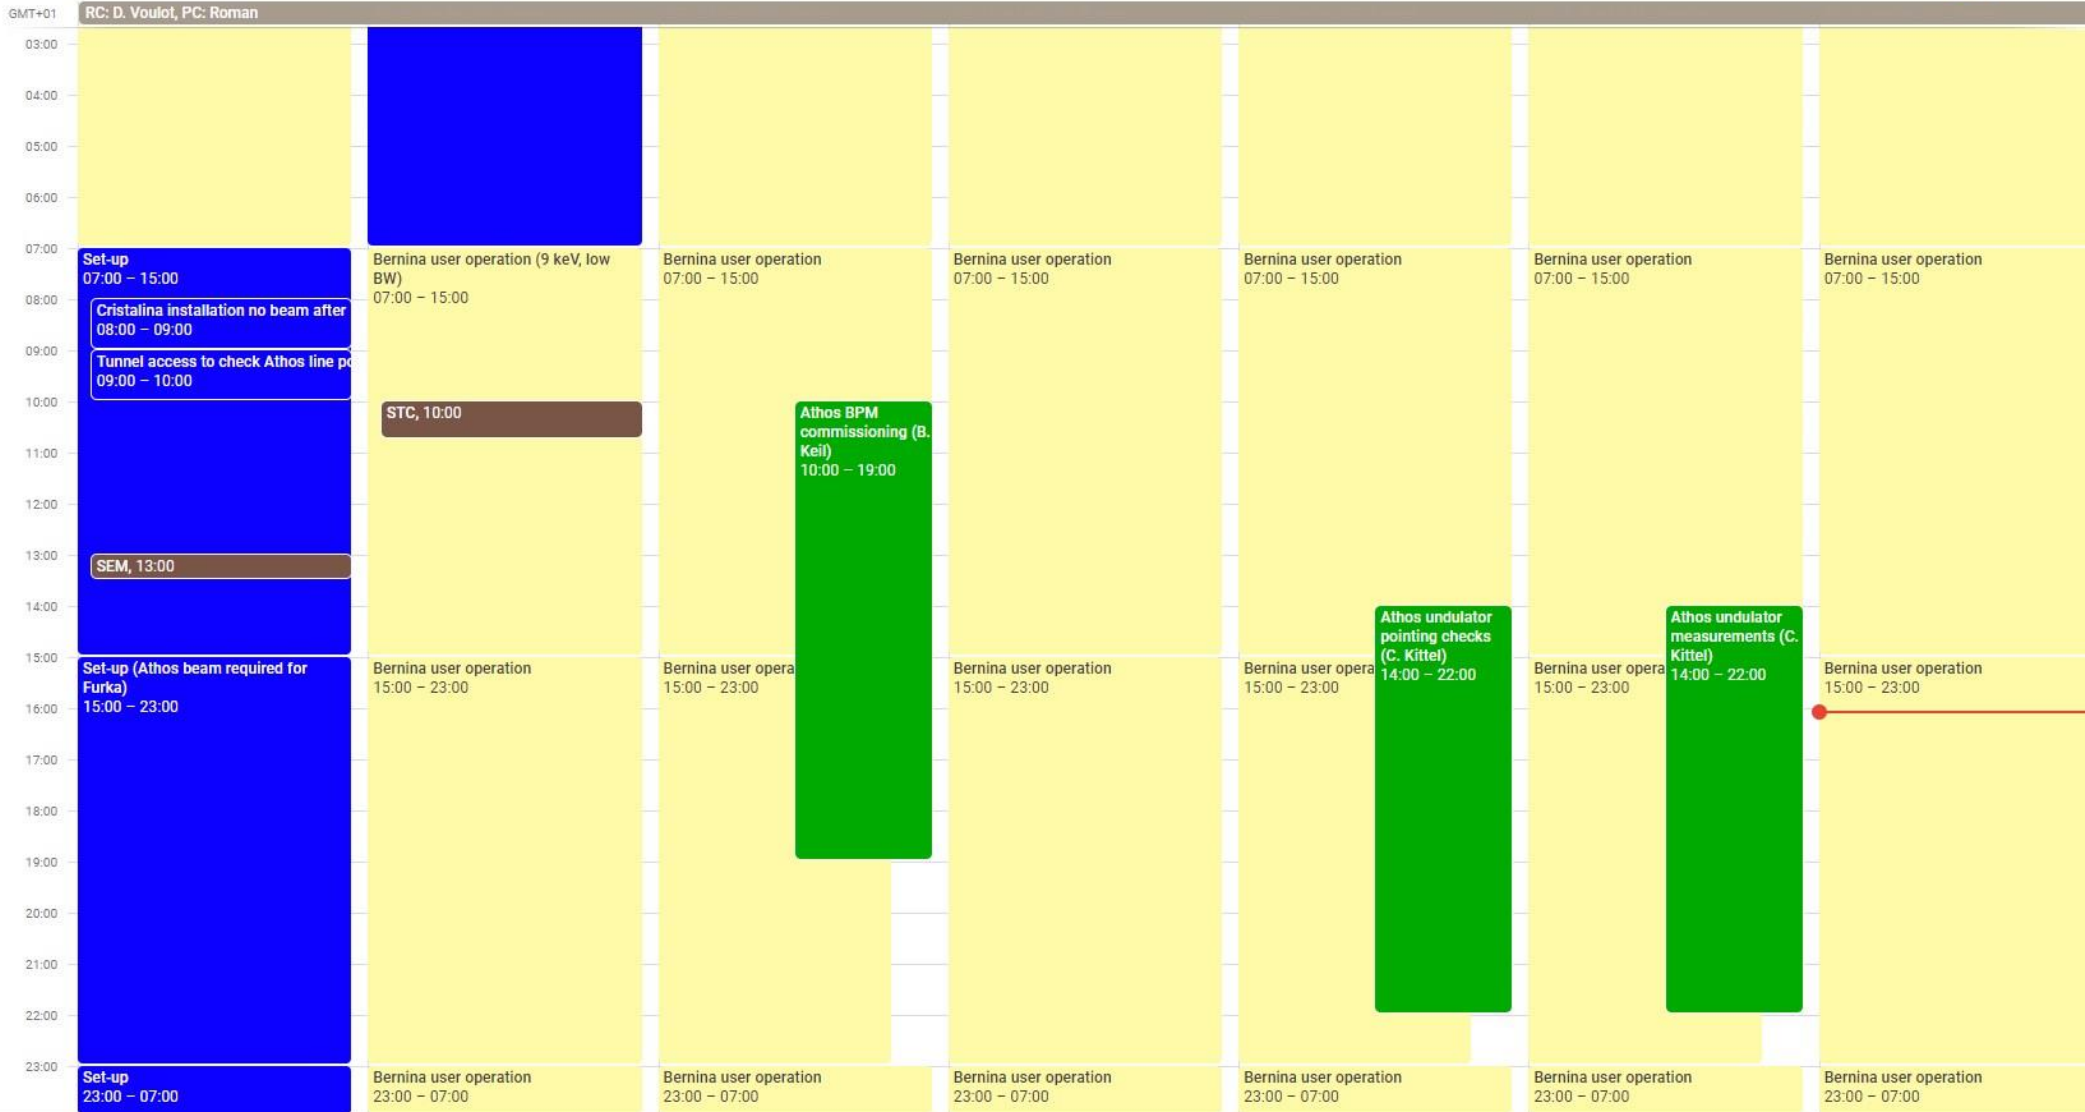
GMT+01

RC: D. Voulot, PC: Roman

03:00
04:00
05:00
06:00
07:00
08:00
09:00
10:00
11:00
12:00
13:00
14:00
15:00
16:00
17:00
18:00
19:00
20:00
21:00
22:00
23:00

Set-up
07:00 – 15:00

Cristalina installation no beam after
08:00 – 09:00

Tunnel access to check Athos line p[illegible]
09:00 – 10:00

SEM, 13:00

Set-up (Athos beam required for Furka)
15:00 – 23:00

Set-up
23:00 – 07:00

Bernina user operation (9 keV, low BW)
07:00 – 15:00

STC, 10:00

Bernina user operation
15:00 – 23:00

Bernina user operation
23:00 – 07:00

Bernina user operation
07:00 – 15:00

Athos BPM commissioning (B. Keil)
10:00 – 19:00

Bernina user opera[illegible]
15:00 – 23:00

Bernina user operation
23:00 – 07:00

Bernina user operation
07:00 – 15:00

Bernina user operation
15:00 – 23:00

Bernina user operation
23:00 – 07:00

Bernina user operation
07:00 – 15:00

Athos undulator pointing checks (C. Kittel)
14:00 – 22:00

Bernina user opera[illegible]
15:00 – 23:00

Bernina user operation
23:00 – 07:00

Bernina user operation
07:00 – 15:00

Athos undulator measurements (C. Kittel)
14:00 – 22:00

Bernina user opera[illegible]
15:00 – 23:00

Bernina user operation
23:00 – 07:00

Bernina user operation
07:00 – 15:00

Bernina user operation
15:00 – 23:00

Bernina user operation
23:00 – 07:00